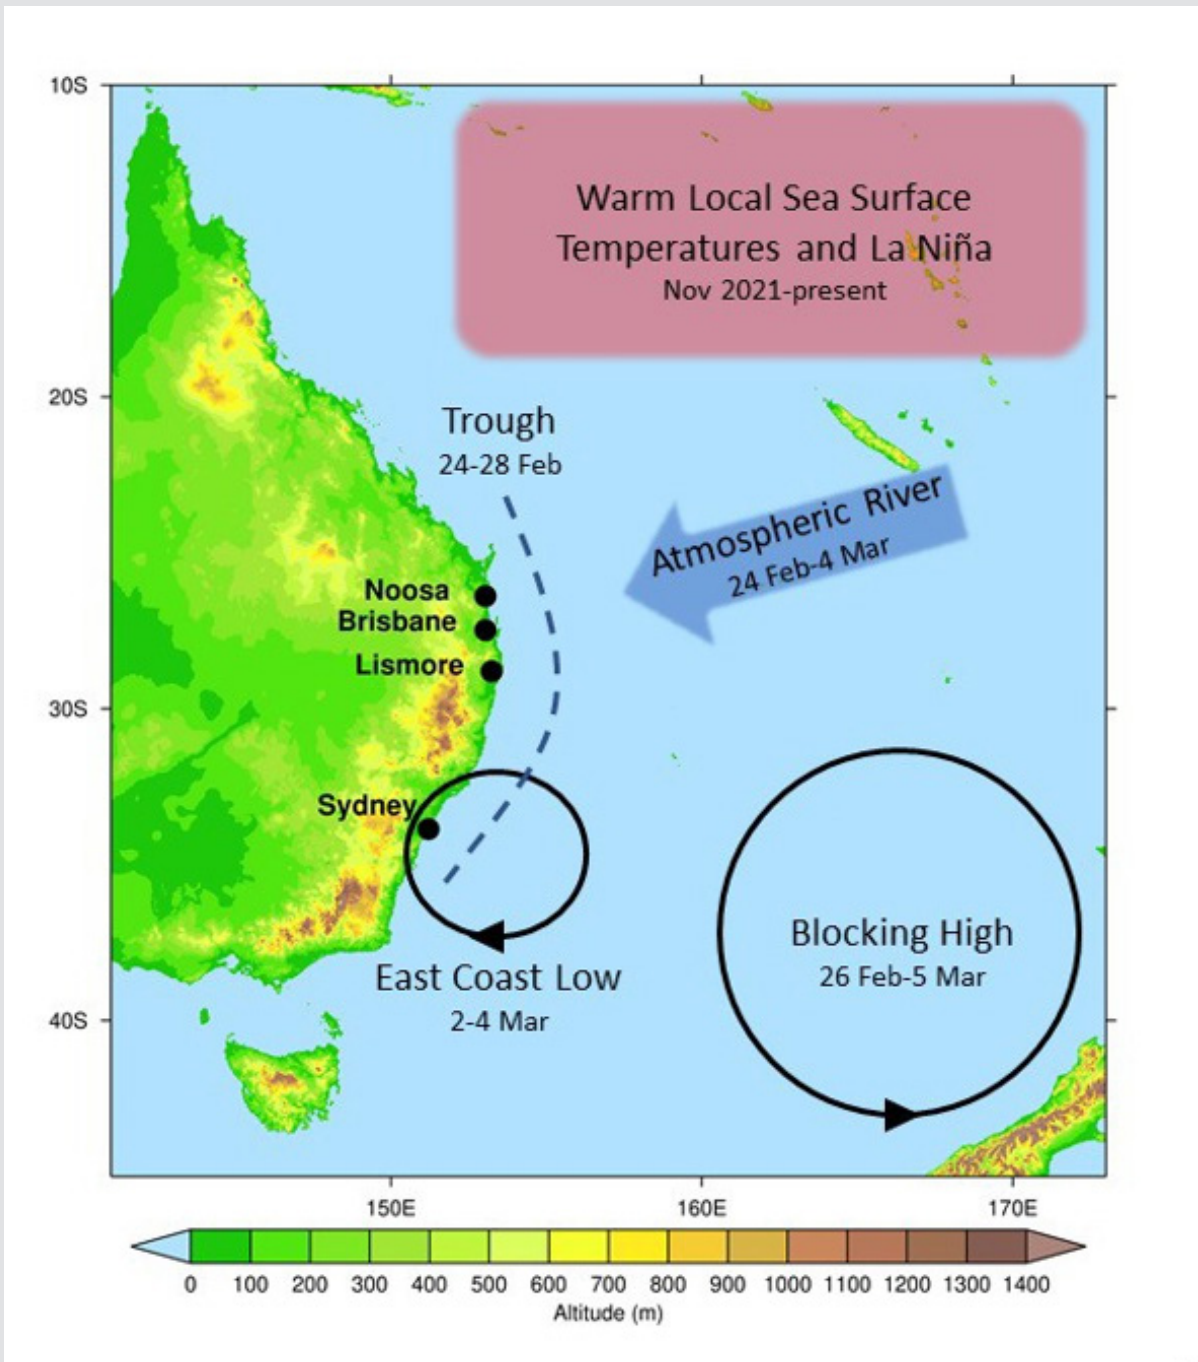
10S

20S

30S

40S

Warm Local Sea Surface Temperatures and La Niña
Nov 2021-present

Trough
24-28 Feb

Atmospheric River
24 Feb-4 Mar

Noosa
Brisbane
Lismore

Sydney

East Coast Low
2-4 Mar

Blocking High
26 Feb-5 Mar

150E
160E
170E

0 100 200 300 400 500 600 700 800 900 1000 1100 1200 1300 1400
Altitude (m)